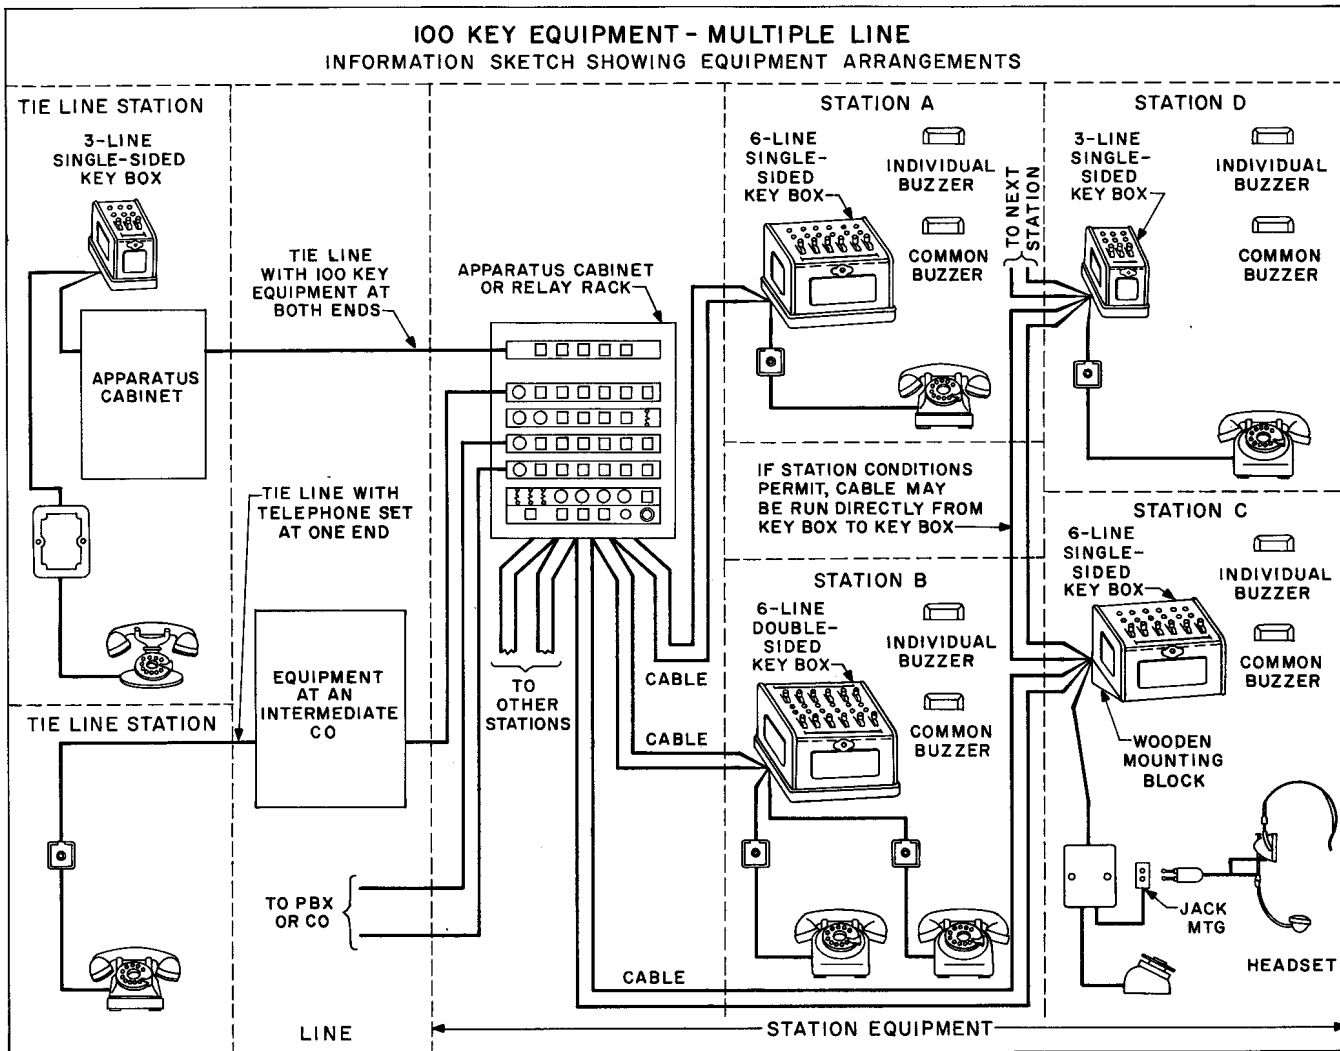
100 KEY EQUIPMENT - MULTIPLE LINE
INFORMATION SKETCH SHOWING EQUIPMENT ARRANGEMENTS

TIE LINE STATION

3-LINE SINGLE-SIDED KEY BOX

APPARATUS CABINET

TIE LINE STATION

TIE LINE WITH 100 KEY EQUIPMENT AT BOTH ENDS

TIE LINE WITH TELEPHONE SET AT ONE END

EQUIPMENT AT AN INTERMEDIATE CO

TO PBX OR CO

LINE

APPARATUS CABINET OR RELAY RACK

TO OTHER STATIONS

CABLE

CABLE

CABLE

STATION A

6-LINE SINGLE-SIDED KEY BOX

INDIVIDUAL BUZZER

COMMON BUZZER

TO NEXT STATION

IF STATION CONDITIONS PERMIT, CABLE MAY BE RUN DIRECTLY FROM KEY BOX TO KEY BOX

STATION B

6-LINE DOUBLE-SIDED KEY BOX

INDIVIDUAL BUZZER

COMMON BUZZER

STATION D

3-LINE SINGLE-SIDED KEY BOX

INDIVIDUAL BUZZER

COMMON BUZZER

STATION C

6-LINE SINGLE-SIDED KEY BOX

INDIVIDUAL BUZZER

COMMON BUZZER

WOODEN MOUNTING BLOCK

JACK MTG

HEADSET

STATION EQUIPMENT